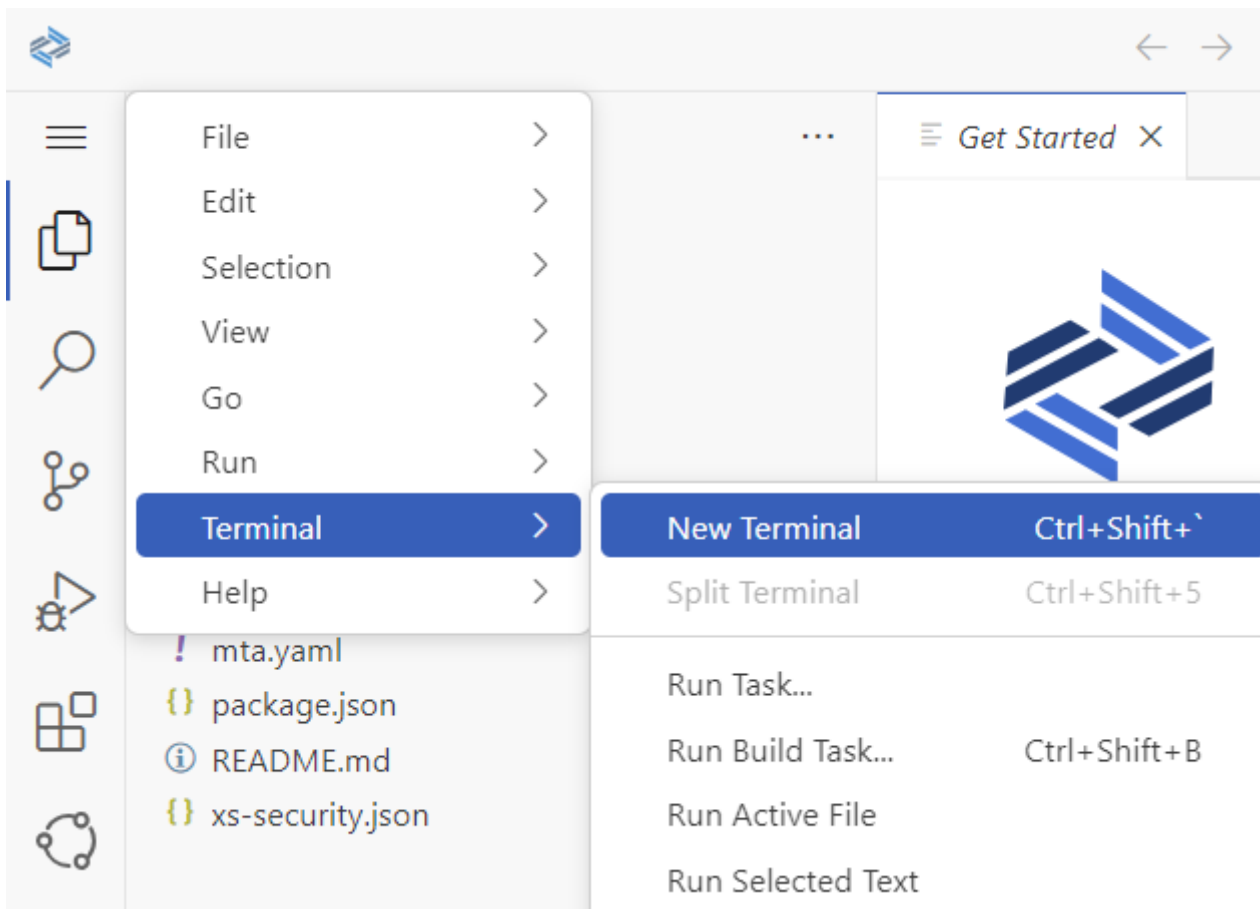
File
Edit
Selection
View
Go
Run
Terminal
Help

...
Get Started ×

New Terminal Ctrl+Shift+`
Split Terminal Ctrl+Shift+5
Run Task...
Run Build Task... Ctrl+Shift+B
Run Active File
Run Selected Text

! mta.yaml
{} package.json
ⓘ README.md
{} xs-security.json